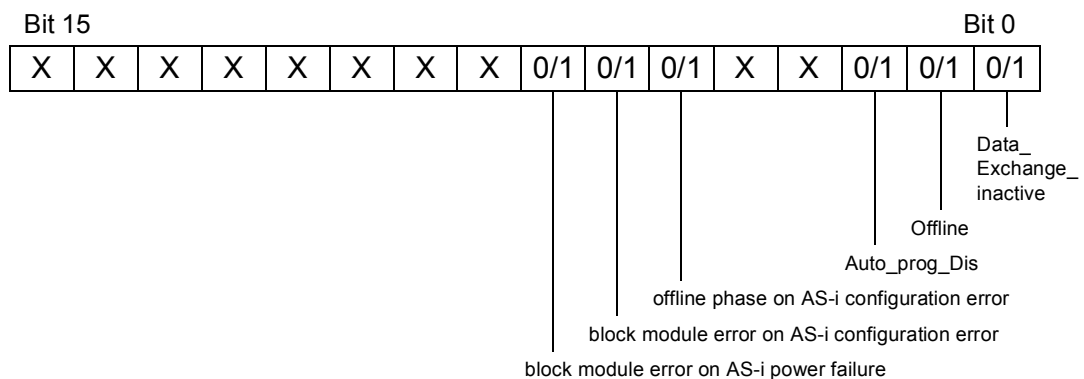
Bit 15 Bit 0

| X | X | X | X | X | X | X | X | 0/1 | 0/1 | 0/1 | X | X | 0/1 | 0/1 | 0/1 |
|---|---|---|---|---|---|---|---|---|---|---|---|---|---|---|---|

Data_ Exchange_ inactive

Offline

Auto_prog_Dis

offline phase on AS-i configuration error

block module error on AS-i configuration error

block module error on AS-i power failure